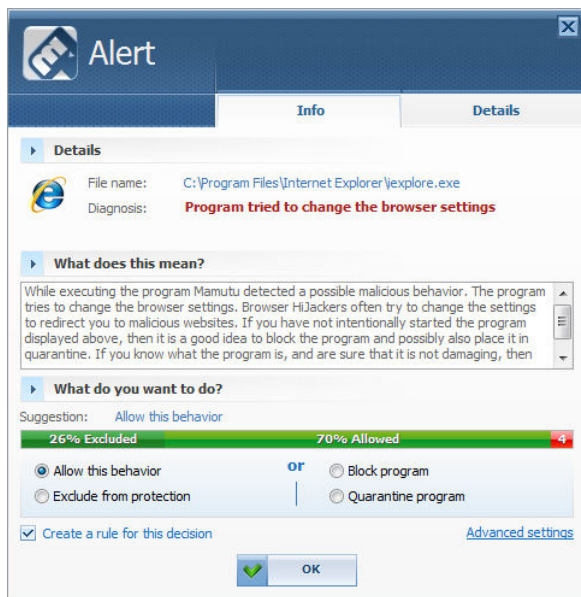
Alert

Info | Details

Details

File name: C:\Program Files\Internet Explorer\iexplore.exe
Diagnosis: Program tried to change the browser settings

What does this mean?

While executing the program Mamutu detected a possible malicious behavior. The program tries to change the browser settings. Browser HiJackers often try to change the settings to redirect you to malicious websites. If you have not intentionally started the program displayed above, then it is a good idea to block the program and possibly also place it in quarantine. If you know what the program is, and are sure that it is not damaging, then

What do you want to do?

Suggestion: Allow this behavior

26% Excluded
70% Allowed
4

Allow this behavior
Exclude from protection
or
Block program
Quarantine program

Create a rule for this decision
Advanced settings

OK